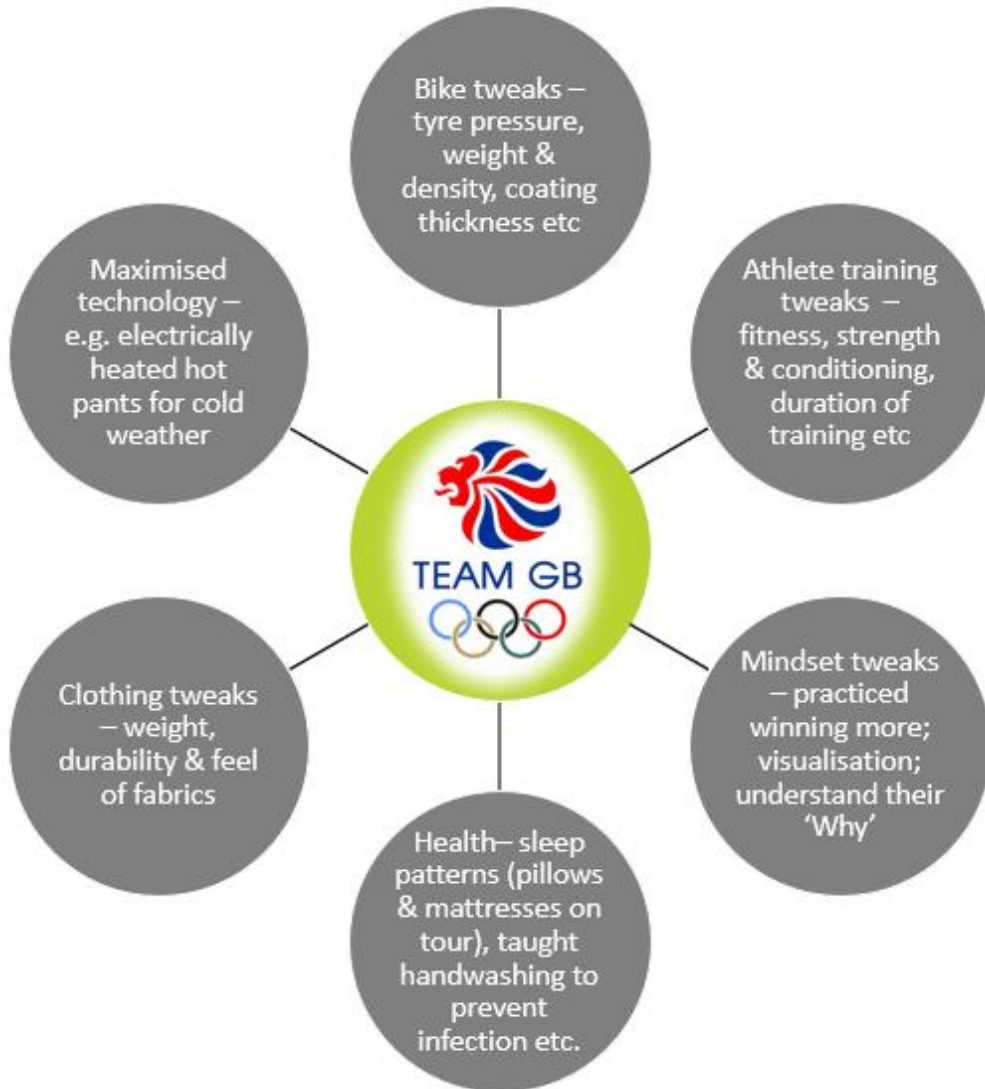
Bike tweaks – tyre pressure, weight & density, coating thickness etc

Maximised technology – e.g. electrically heated hot pants for cold weather

Athlete training tweaks – fitness, strength & conditioning, duration of training etc

TEAM GB

Clothing tweaks – weight, durability & feel of fabrics

Mindset tweaks – practiced winning more; visualisation; understand their 'Why'

Health– sleep patterns (pillows & mattresses on tour), taught handwashing to prevent infection etc.